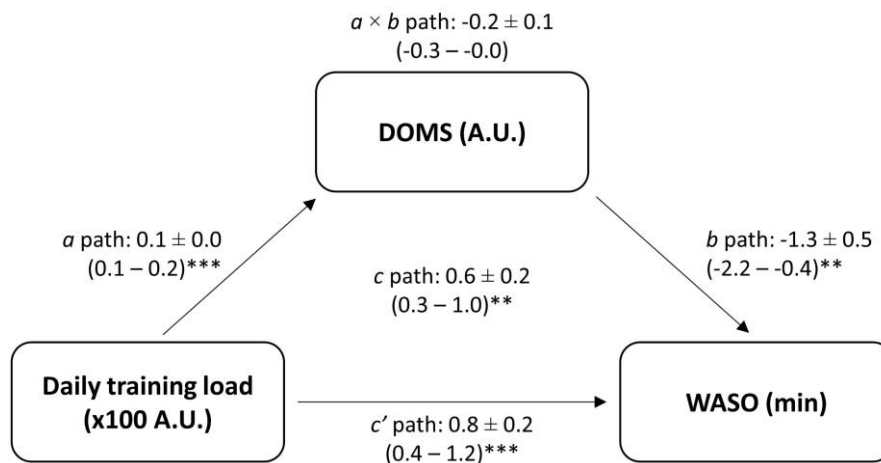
$a \times b$ path: -0.2 $\pm$ 0.1
(-0.3 – -0.0)

DOMS (A.U.)

$a$ path: 0.1 $\pm$ 0.0
(0.1 – 0.2)***

$c$ path: 0.6 $\pm$ 0.2
(0.3 – 1.0)**

$b$ path: -1.3 $\pm$ 0.5
(-2.2 – -0.4)**

Daily training load
(x100 A.U.)

$c'$ path: 0.8 $\pm$ 0.2
(0.4 – 1.2)***

WASO (min)